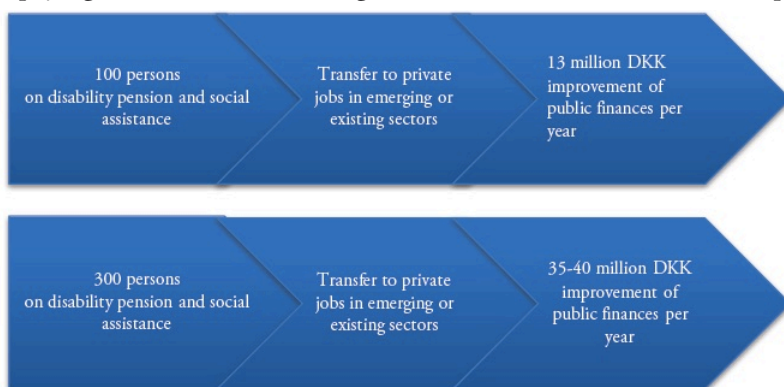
100 persons on disability pension and social assistance

Transfer to private jobs in emerging or existing sectors

13 million DKK improvement of public finances per year

300 persons on disability pension and social assistance

Transfer to private jobs in emerging or existing sectors

35-40 million DKK improvement of public finances per year